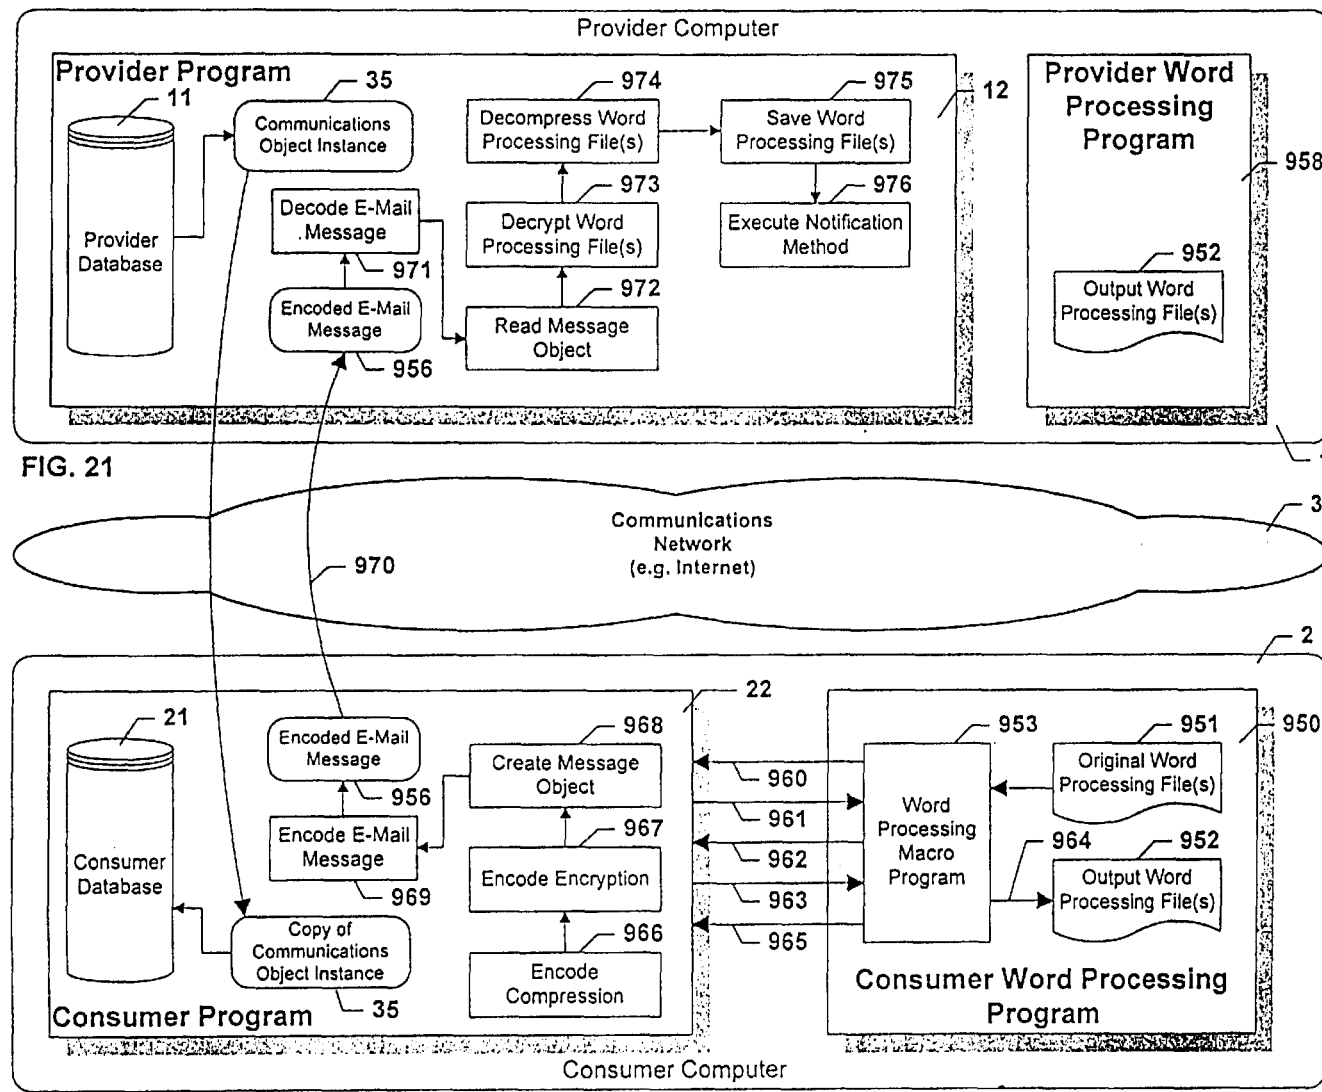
Provider Computer

Provider Program

35

11

Communications Object Instance

974

Decompress Word Processing File(s)

975

Save Word Processing File(s)

12

Provider Word Processing Program

958

Provider Database

Decode E-Mail .Message

973

Decrypt Word Processing File(s)

976

Execute Notification Method

971

952

Output Word Processing File(s)

Encoded E-Mail Message

972

Read Message Object

956

FIG. 21

Communications Network (e.g. Internet)

3

970

2

22

21

Encoded E-Mail Message

968

Create Message Object

953

951

950

Original Word Processing File(s)

960

956

Word Processing Macro Program

961

Consumer Database

Encode E-Mail Message

967

962

964

952

Encode Encryption

Output Word Processing File(s)

969

963

966

Copy of Communications Object Instance

965

Encode Compression

Consumer Word Processing Program

Consumer Program

35

Consumer Computer